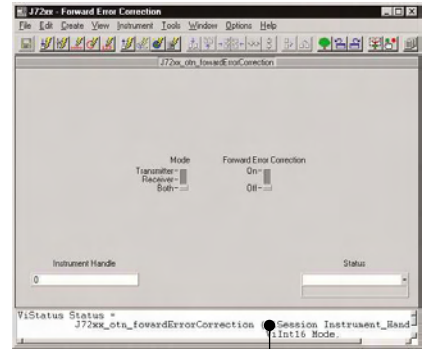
J72xx - Forward Error Correction

File Edit Create View Instrument Tools Window Options Help

J72xx_otn_fowardErrorCorrection

Mode
Transmitter
Receiver
Both

Forward Error Correction
On
Off

Instrument Handle

0

Status

ViStatus Status =
J72xx_otn_fowardErrorCorrection (Session Instrument_Hand
ViInt16 Mode,